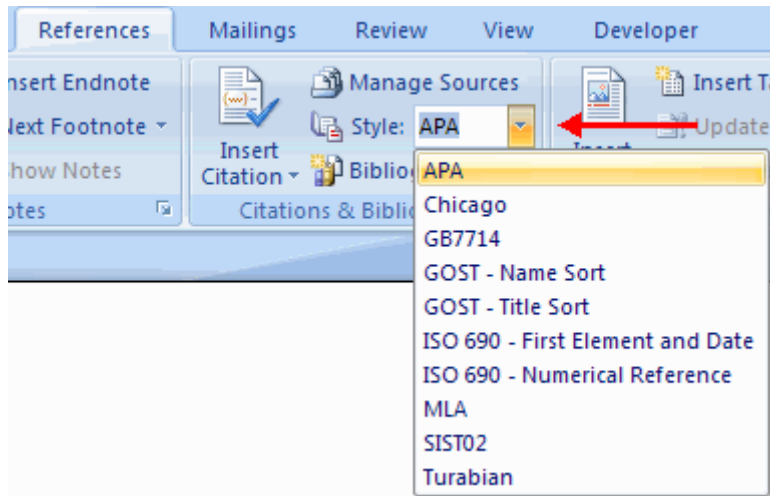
References Mailings Review View Developer

nsert Endnote
Next Footnote
how Notes
otes

Insert Citation
Manage Sources
Style: APA
Bibliog
Citations & Biblio

Insert
Insert Ta
Update

APA
Chicago
GB7714
GOST - Name Sort
GOST - Title Sort
ISO 690 - First Element and Date
ISO 690 - Numerical Reference
MLA
SIST02
Turabian